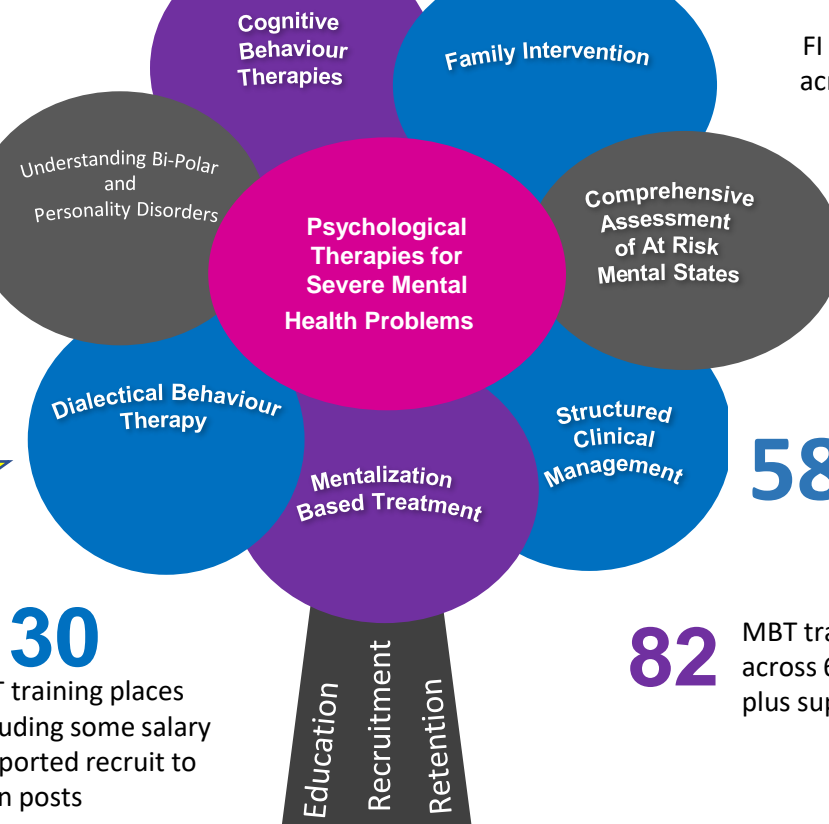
Cognitive Behaviour Therapies

Family Intervention

FI
ac

Understanding Bi-Polar and Personality Disorders

Psychological Therapies for Severe Mental Health Problems

Comprehensive Assessment of At Risk Mental States

Dialectical Behaviour Therapy

Structured Clinical Management

58

Mentalization Based Treatment

30
T training places
uding some salary
ported recruit to
n posts

Education
Recruitment
Retention

82
MBT tra
across 6
plus sup